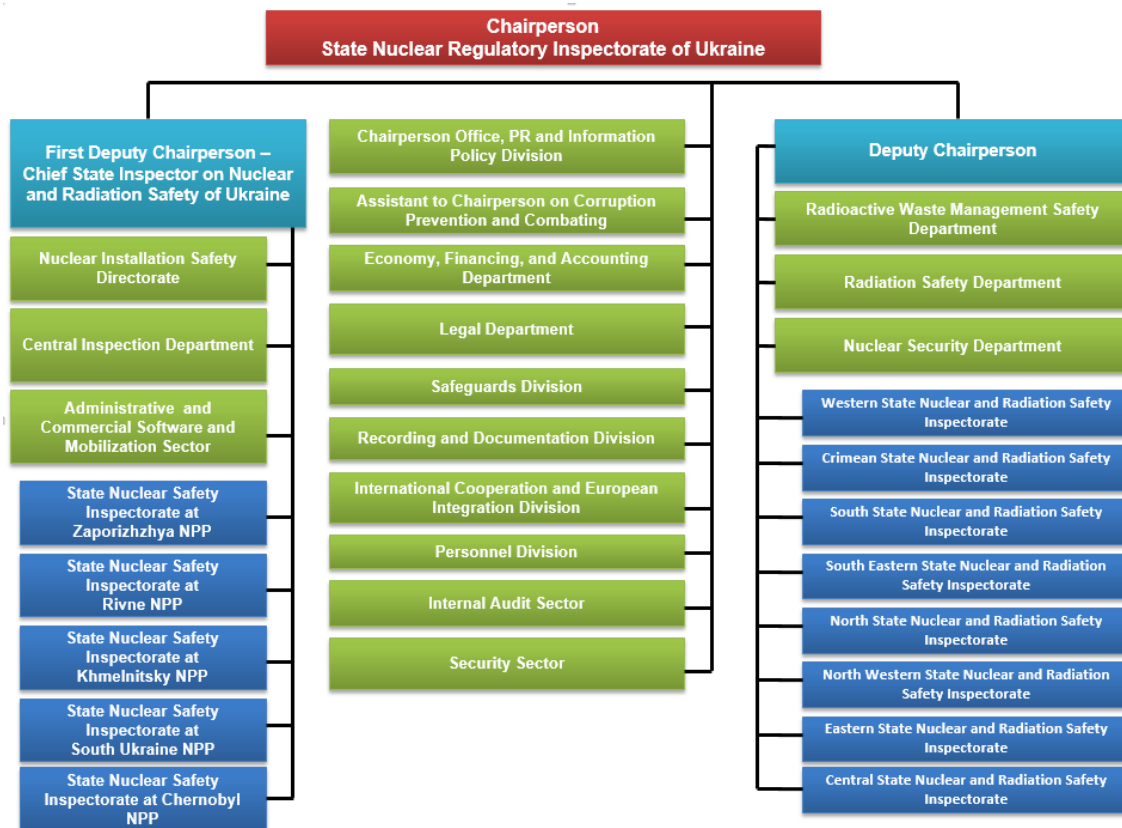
Chairperson
State Nuclear Regulatory Inspectorate of Ukraine

First Deputy Chairperson – Chief State Inspector on Nuclear and Radiation Safety of Ukraine

Nuclear Installation Safety Directorate

Central Inspection Department

Administrative and Commercial Software and Mobilization Sector

State Nuclear Safety Inspectorate at Zaporizhzhya NPP

State Nuclear Safety Inspectorate at Rivne NPP

State Nuclear Safety Inspectorate at Khmelnitsky NPP

State Nuclear Safety Inspectorate at South Ukraine NPP

State Nuclear Safety Inspectorate at Chernobyl NPP

Chairperson Office, PR and Information Policy Division

Assistant to Chairperson on Corruption Prevention and Combating

Economy, Financing, and Accounting Department

Legal Department

Safeguards Division

Recording and Documentation Division

International Cooperation and European Integration Division

Personnel Division

Internal Audit Sector

Security Sector

Deputy Chairperson

Radioactive Waste Management Safety Department

Radiation Safety Department

Nuclear Security Department

Western State Nuclear and Radiation Safety Inspectorate

Crimean State Nuclear and Radiation Safety Inspectorate

South State Nuclear and Radiation Safety Inspectorate

South Eastern State Nuclear and Radiation Safety Inspectorate

North State Nuclear and Radiation Safety Inspectorate

North Western State Nuclear and Radiation Safety Inspectorate

Eastern State Nuclear and Radiation Safety Inspectorate

Central State Nuclear and Radiation Safety Inspectorate